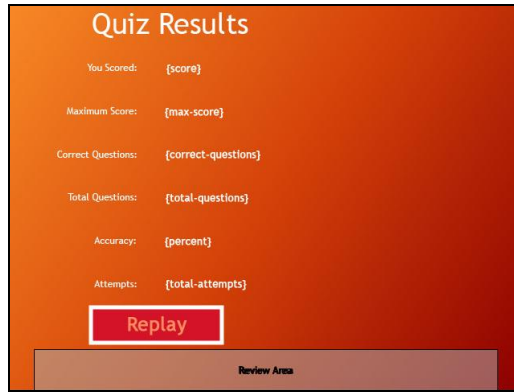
Quiz Results

You Scored: {score}

Maximum Score: {max-score}

Correct Questions: {correct-questions}

Total Questions: {total-questions}

Accuracy: {percent}

Attempts: {total-attempts}

Replay

Review Area